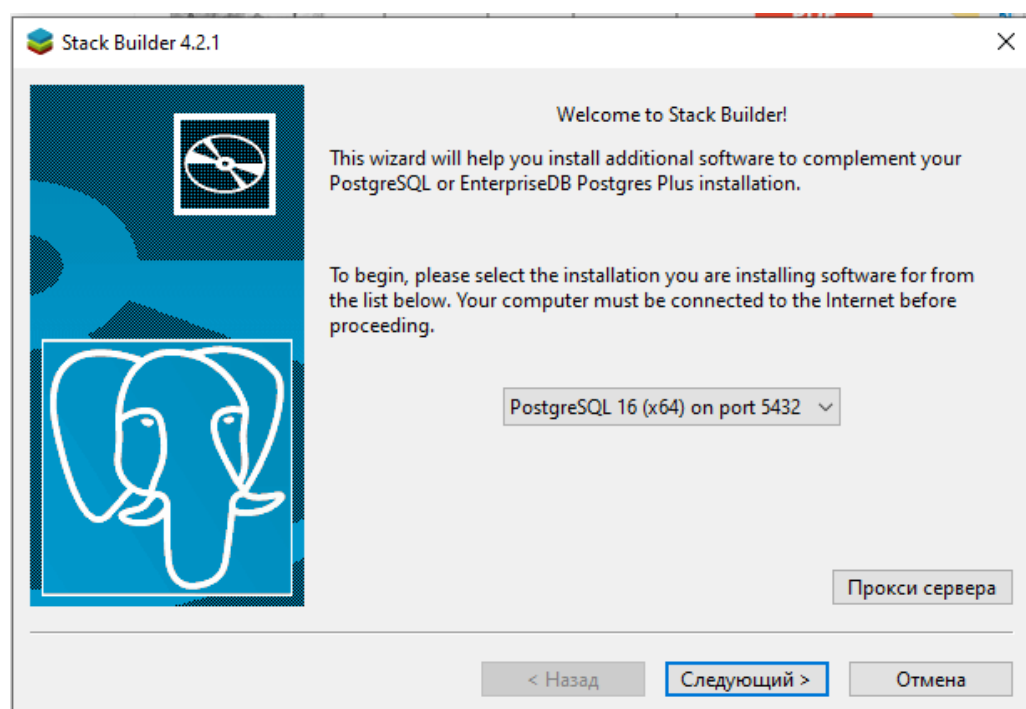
Stack Builder 4.2.1

Welcome to Stack Builder!

This wizard will help you install additional software to complement your PostgreSQL or EnterpriseDB Postgres Plus installation.

To begin, please select the installation you are installing software for from the list below. Your computer must be connected to the Internet before proceeding.

PostgreSQL 16 (x64) on port 5432

Прокси сервера

< Назад

Следующий >

Отмена